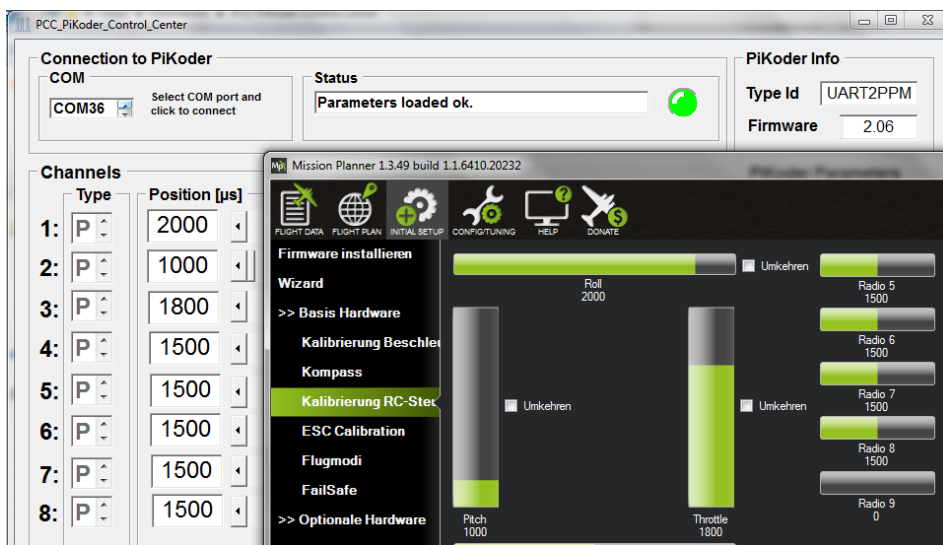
PCC_PiKoder_Control_Center

Connection to PiKoder
COM
COM36
Select COM port and click to connect
Status
Parameters loaded ok.

PiKoder Info
Type Id UART2PPM
Firmware 2.06

Channels
Type
Position [µs]
1: P 2000
2: P 1000
3: P 1800
4: P 1500
5: P 1500
6: P 1500
7: P 1500
8: P 1500

PiKoder Parameters

Mission Planner 1.3.49 build 1.1.6410.20232

FLIGHT DATA FLIGHT PLAN INITIAL SETUP CONFIG/TUNING HELP DONATE

Firmware installieren
Wizard
>> Basis Hardware
Kalibrierung Beschle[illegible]
Kompass
Kalibrierung RC-Ste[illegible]
ESC Calibration
Flugmodi
FailSafe
>> Optionale Hardware

Umkehren
Roll
2000
Umkehren
Umkehren
Pitch
1000
Throttle
1800
Radio 5
1500
Radio 6
1500
Radio 7
1500
Radio 8
1500
Radio 9
0